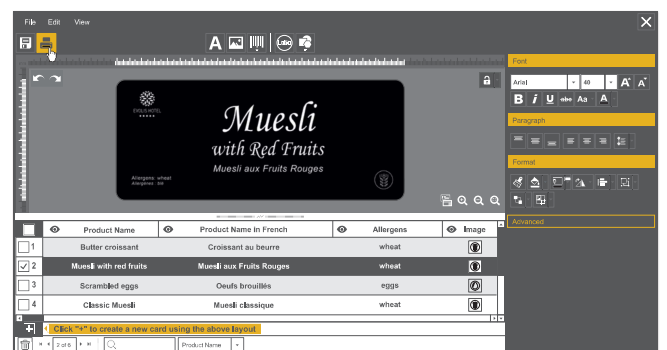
File Edit View

Font
Arial 40
B I U abc Aa A

Paragraph

Format

Advanced

EXELIS HOTEL
★★★★★

Muesli
with Red Fruits
Muesli aux Fruits Rouges

Allergens: wheat
Allergènes: blé

| | | Product Name | | Product Name in French | | Allergens | | Image |
|---|---|---|---|---|---|---|---|---|
| 1 | | Butter croissant | | Croissant au beurre | | wheat | | |
| ✓ 2 | | Muesli with red fruits | | Muesli aux Fruits Rouges | | wheat | | |
| 3 | | Scrambled eggs | | Oeufs brouillés | | eggs | | |
| 4 | | Classic Muesli | | Muesli classique | | wheat | | |

+ Click "+" to create a new card using the above layout

2 of 6 Product Name